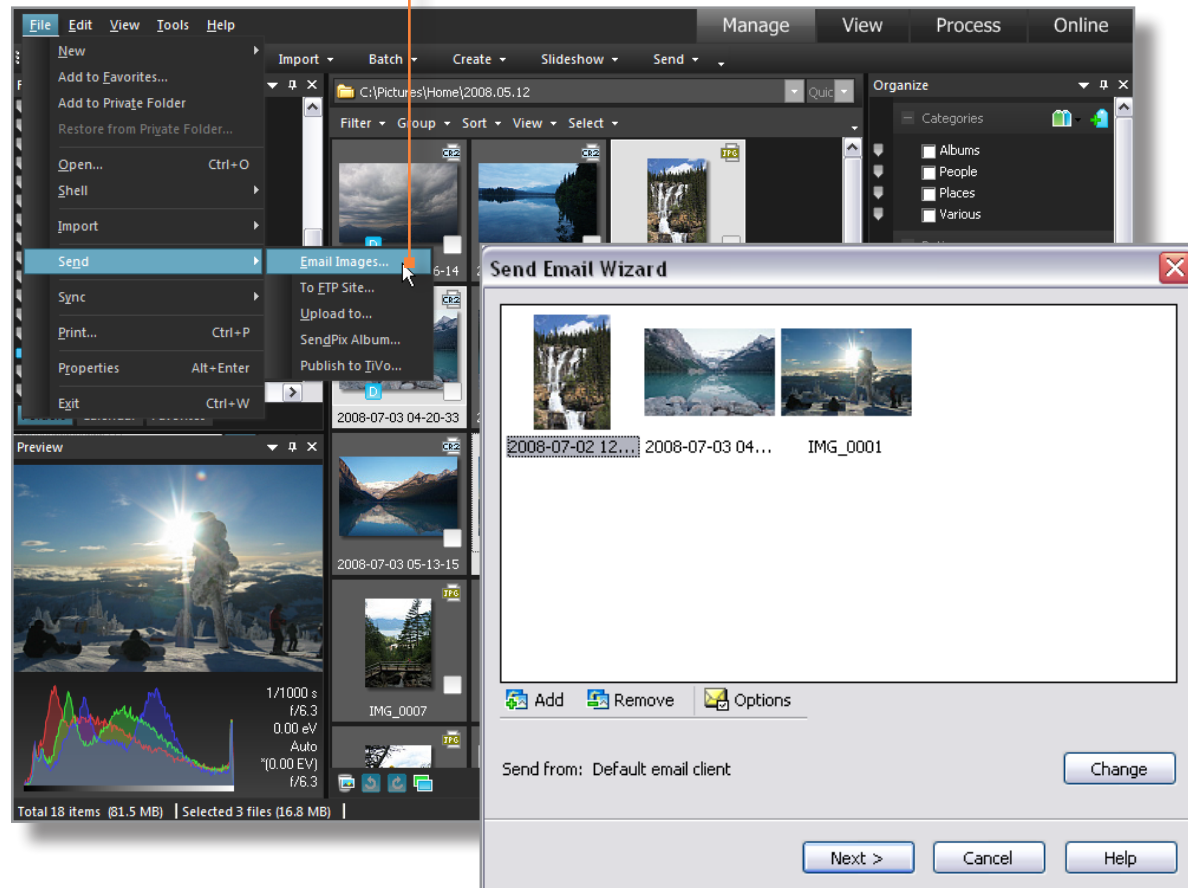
File Edit View Tools Help

Manage View Process Online

New
Add to Favorites...
Add to Private Folder
Restore from Private Folder...
Open... Ctrl+O
Shell
Import
Send
Sync
Print... Ctrl+P
Properties Alt+Enter
Exit Ctrl+W

Email Images...
To FTP Site...
Upload to...
SendPix Album...
Publish to TiVo...

Import Batch Create Slideshow Send

C:\Pictures\Home\2008.05.12

Quic

Filter Group Sort View Select

CR2 CR2 JPG

6-14

CR2

2008-07-03 04-20-33

CR2

2008-07-03 05-13-15

JPG

IMG_0007

JPG

Organize

Categories

Albums
People
Places
Various

Preview

1/1000 s
f/6.3
0.00 eV
Auto
"(0.00 EV)
f/6.3

Total 18 items (81.5 MB) Selected 3 files (16.8 MB)

Send Email Wizard

2008-07-02 12... 2008-07-03 04... IMG_0001

Add Remove Options

Send from: Default email client

Change

Next > Cancel Help